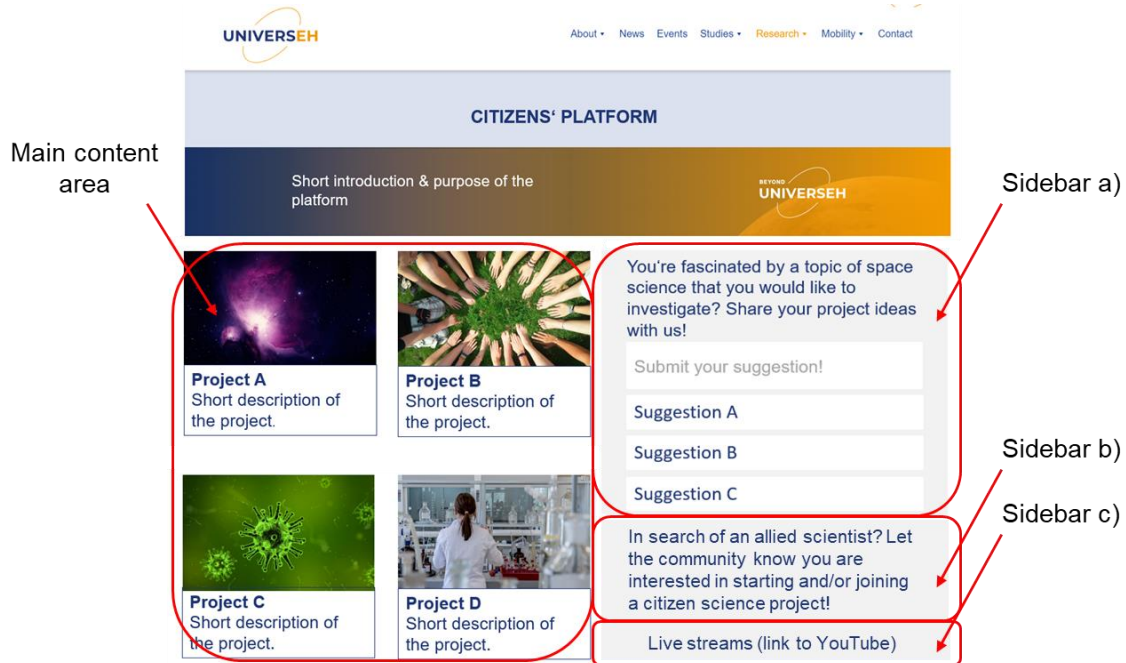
UNIVERSEH

About ▾ News Events Studies ▾ Research ▾ Mobility ▾ Contact

CITIZENS‘ PLATFORM

Short introduction & purpose of the platform

BEYOND UNIVERSEH

Main content area

Sidebar a)

Project A
Short description of the project.

Project B
Short description of the project.

You're fascinated by a topic of space science that you would like to investigate? Share your project ideas with us!

Submit your suggestion!

Suggestion A

Suggestion B

Suggestion C

Sidebar b)

Sidebar c)

Project C
Short description of the project.

Project D
Short description of the project.

In search of an allied scientist? Let the community know you are interested in starting and/or joining a citizen science project!

Live streams (link to YouTube)